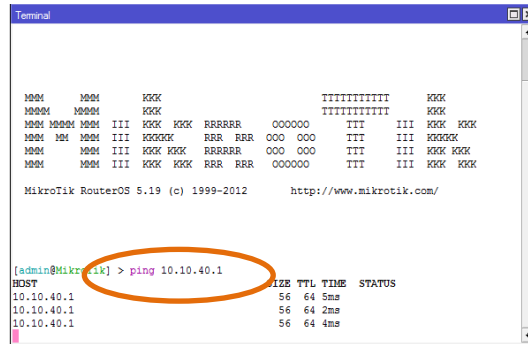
Terminal

MMM      MMM       KKK                          TTTTTTTTTTT      KKK
MMMM    MMMM       KKK                          TTTTTTTTTTT      KKK
MMM MMMM MMM  III  KKK  KKK   RRRRRR     OOOOOO      TTT     III  KKK  KKK
MMM  MM  MMM  III  KKKKK      RRR  RRR  OOO  OOO     TTT     III  KKKKK
MMM      MMM  III  KKK KKK    RRRRRR    OOO  OOO     TTT     III  KKK KKK
MMM      MMM  III  KKK  KKK   RRR  RRR   OOOOOO      TTT     III  KKK  KKK

MikroTik RouterOS 5.19 (c) 1999-2012       http://www.mikrotik.com/

[admin@Mikro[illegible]ik] > ping 10.10.40.1
HOST                                    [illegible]IZE TTL TIME  STATUS
10.10.40.1                                  56  64 5ms
10.10.40.1                                  56  64 2ms
10.10.40.1                                  56  64 4ms